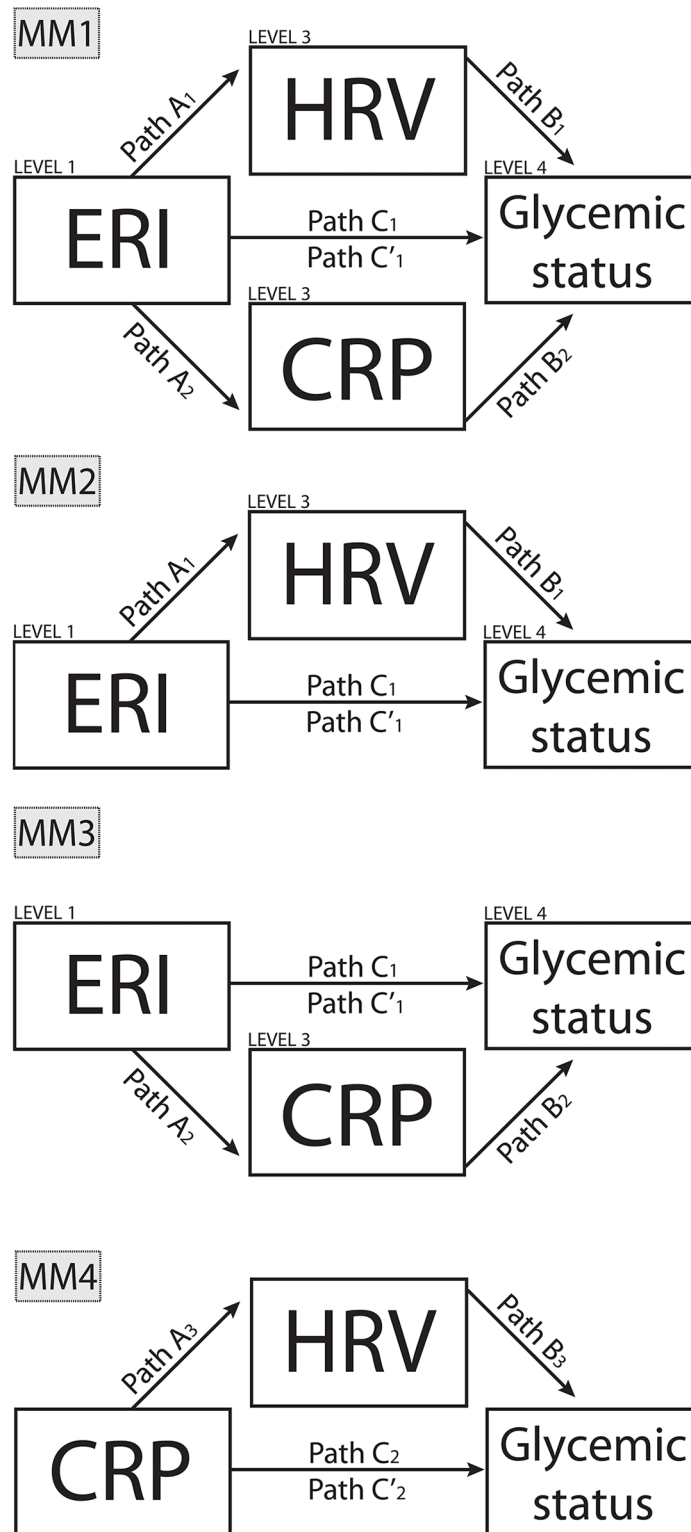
MM1

LEVEL 3
HRV

Path $A_1$
Path $B_1$

LEVEL 1
ERI

Path $C_1$
Path $C'_1$

LEVEL 4
Glycemic status

LEVEL 3
CRP

Path $A_2$
Path $B_2$

MM2

LEVEL 3
HRV

Path $A_1$
Path $B_1$

LEVEL 1
ERI

Path $C_1$
Path $C'_1$

LEVEL 4
Glycemic status

MM3

LEVEL 1
ERI

Path $C_1$
Path $C'_1$

LEVEL 4
Glycemic status

LEVEL 3
CRP

Path $A_2$
Path $B_2$

MM4

HRV

Path $A_3$
Path $B_3$

CRP

Path $C_2$
Path $C'_2$

Glycemic status